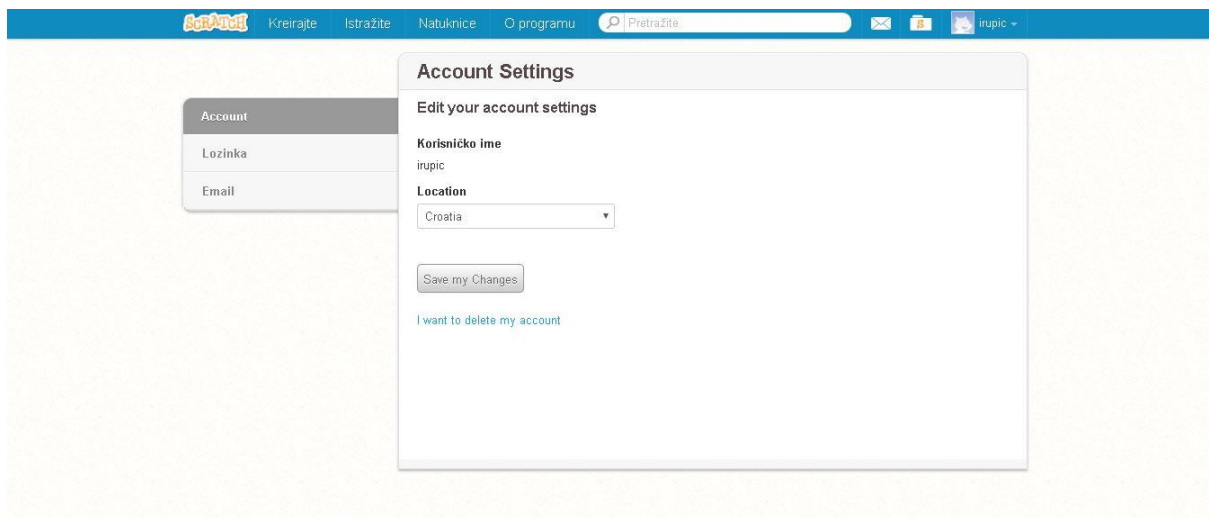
SCRATCH Kreirajte Istražite Natuknice O programu Pretražite irupic

Account Settings

Edit your account settings

Account
Lozinka
Email

Korisničko ime
irupic

Location
Croatia

Save my Changes

I want to delete my account